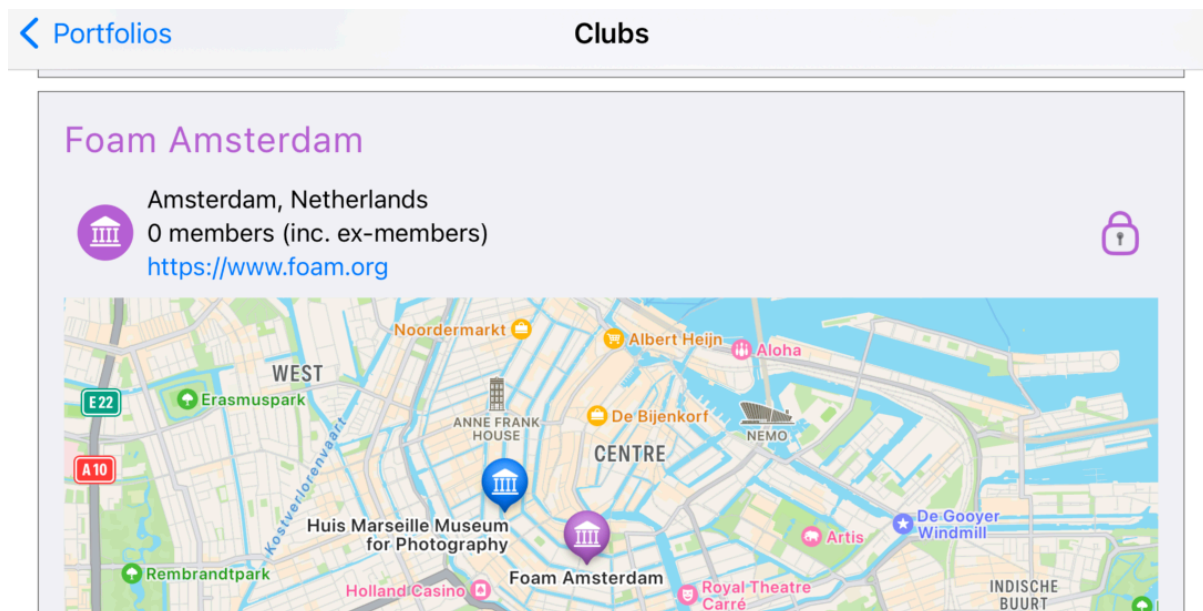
Portfolios

Clubs

Foam Amsterdam

Amsterdam, Netherlands
0 members (inc. ex-members)
https://www.foam.org

Noordermarkt
Albert Heijn
Aloha
WEST
E22
Erasmuspark
ANNE FRANK HOUSE
De Bijenkorf
NEMO
CENTRE
A10
Kostverlorenvaart
Huis Marseille Museum for Photography
Artis
De Gooyer Windmill
Rembrandtpark
Holland Casino
Foam Amsterdam
Royal Theatre Carré
INDISCHE BUURT